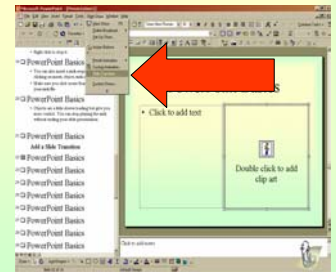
PowerPoint Basics
PowerPoint Basics
PowerPoint Basics
Add a Slide Transition
PowerPoint Basics
PowerPoint Basics
PowerPoint Basics
PowerPoint Basics
PowerPoint Basics
PowerPoint Basics
PowerPoint Basics
PowerPoint Basics
PowerPoint Basics

Click to add text

Double click to add clip art

Click to add notes